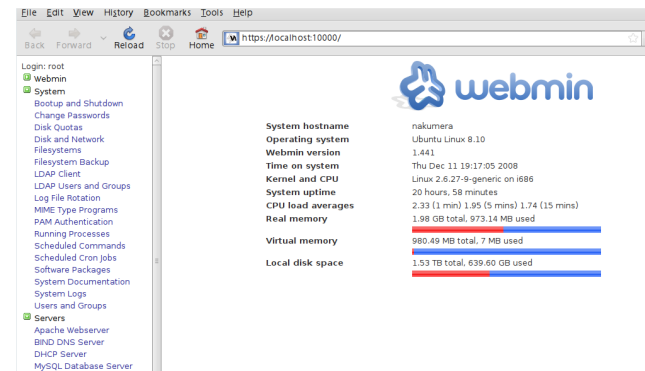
File Edit View History Bookmarks Tools Help

Back Forward Reload Stop Home https://localhost:10000/

Login: root
Webmin
System
Bootup and Shutdown
Change Passwords
Disk Quotas
Disk and Network Filesystems
Filesystem Backup
LDAP Client
LDAP Users and Groups
Log File Rotation
MIME Type Programs
PAM Authentication
Running Processes
Scheduled Commands
Scheduled Cron Jobs
Software Packages
System Documentation
System Logs
Users and Groups
Servers
Apache Webserver
BIND DNS Server
DHCP Server
MySQL Database Server

webmin

| | |
|---|---|
| System hostname | nakumera |
| Operating system | Ubuntu Linux 8.10 |
| Webmin version | 1.441 |
| Time on system | Thu Dec 11 19:17:05 2008 |
| Kernel and CPU | Linux 2.6.27-9-generic on i686 |
| System uptime | 20 hours, 58 minutes |
| CPU load averages | 2.33 (1 min) 1.95 (5 mins) 1.74 (15 mins) |
| Real memory | 1.98 GB total, 973.14 MB used |
| Virtual memory | 980.49 MB total, 7 MB used |
| Local disk space | 1.53 TB total, 639.60 GB used |